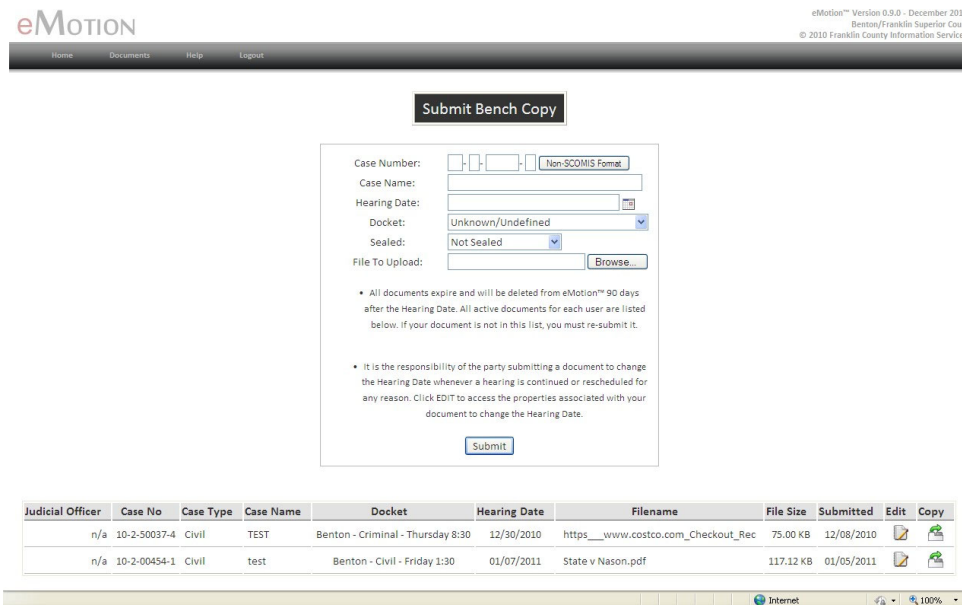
eMOTION

eMotion™ Version 0.9.0 - December 201
Benton/Franklin Superior Cou
© 2010 Franklin County Information Service

Home Documents Help Logout

Submit Bench Copy

Case Number: - - - Non-SCOMIS Format
Case Name:
Hearing Date:
Docket: Unknown/Undefined
Sealed: Not Sealed
File To Upload: Browse...

• All documents expire and will be deleted from eMotion™ 90 days after the Hearing Date. All active documents for each user are listed below. If your document is not in this list, you must re-submit it.

• It is the responsibility of the party submitting a document to change the Hearing Date whenever a hearing is continued or rescheduled for any reason. Click EDIT to access the properties associated with your document to change the Hearing Date.

Submit

| Judicial Officer | Case No | Case Type | Case Name | Docket | Hearing Date | Filename | File Size | Submitted | Edit | Copy |
|---|---|---|---|---|---|---|---|---|---|---|
| n/a | 10-2-50037-4 | Civil | TEST | Benton - Criminal - Thursday 8:30 | 12/30/2010 | https___www.costco.com_Checkout_Rec | 75.00 KB | 12/08/2010 | | |
| n/a | 10-2-00454-1 | Civil | test | Benton - Civil - Friday 1:30 | 01/07/2011 | State v Nason.pdf | 117.12 KB | 01/05/2011 | | |

Internet 100%